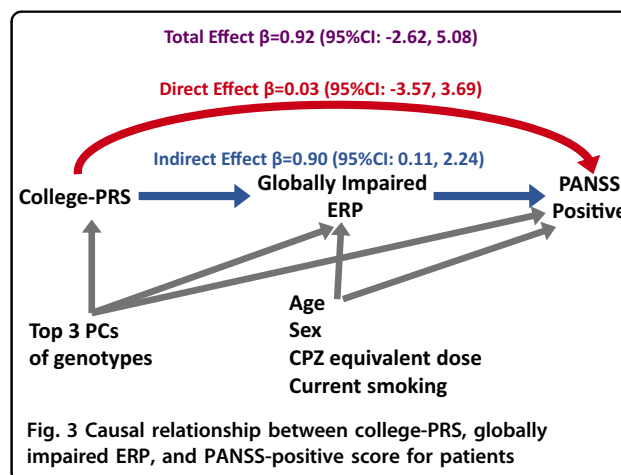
Total Effect β=0.92 (95%CI: -2.62, 5.08)

Direct Effect β=0.03 (95%CI: -3.57, 3.69)

Indirect Effect β=0.90 (95%CI: 0.11, 2.24)

College-PRS

Globally Impaired ERP

PANSS Positive

Top 3 PCs of genotypes

Age
Sex
CPZ equivalent dose
Current smoking

Fig. 3 Causal relationship between college-PRS, globally impaired ERP, and PANSS-positive score for patients